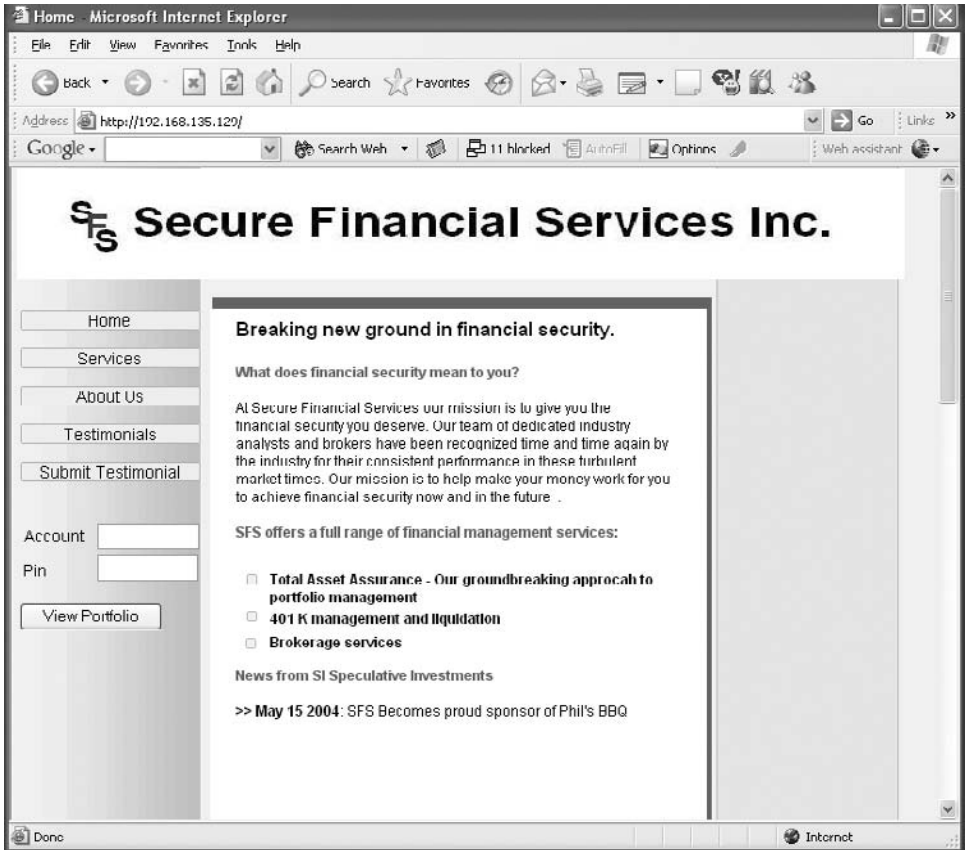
Home Microsoft Internet Explorer

File Edit View Favorites Tools Help

Back Search Favorites

Address http://192.168.135.129/ Go Links »

Google Search Web 11 blocked AutoFill Options Web assistant

SFS Secure Financial Services Inc.

Home

Services

About Us

Testimonials

Submit Testimonial

Account

Pin

View Portfolio

Breaking new ground in financial security.

What does financial security mean to you?

At Secure Financial Services our mission is to give you the financial security you deserve. Our team of dedicated industry analysts and brokers have been recognized time and time again by the industry for their consistent performance in these turbulent market times. Our mission is to help make your money work for you to achieve financial security now and in the future .

SFS offers a full range of financial management services:

Total Asset Assurance - Our groundbreaking approcah to portfolio management

401 K management and liquidation

Brokerage services

News from SI Speculative Investments

>> May 15 2004: SFS Becomes proud sponsor of Phil's BBQ

Done

Internet